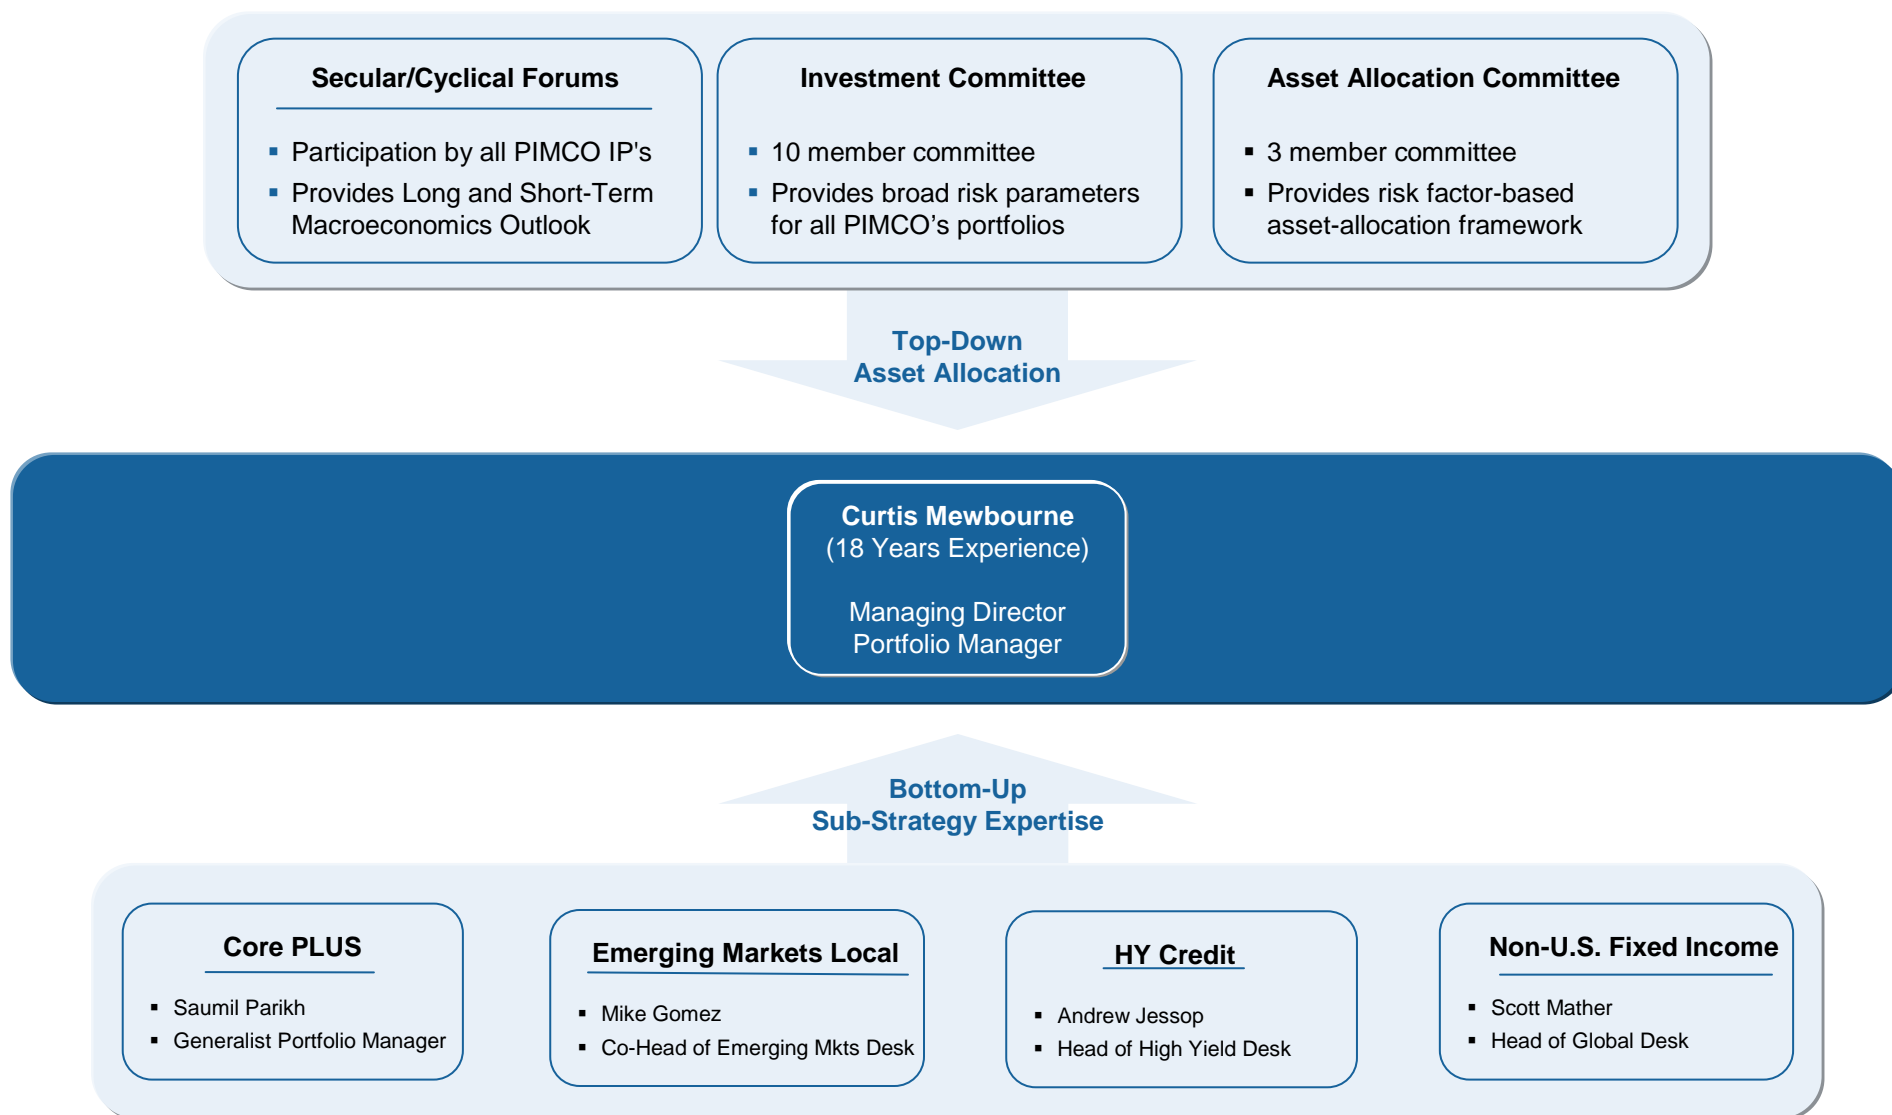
Secular/Cyclical Forums

- Participation by all PIMCO IP's
- Provides Long and Short-Term Macroeconomics Outlook

Investment Committee

- 10 member committee
- Provides broad risk parameters for all PIMCO's portfolios

Asset Allocation Committee

- 3 member committee
- Provides risk factor-based asset-allocation framework

Top-Down
Asset Allocation

Curtis Mewbourne
(18 Years Experience)

Managing Director
Portfolio Manager

Bottom-Up
Sub-Strategy Expertise

Core PLUS

- Saumil Parikh
- Generalist Portfolio Manager

Emerging Markets Local

- Mike Gomez
- Co-Head of Emerging Mkts Desk

HY Credit

- Andrew Jessop
- Head of High Yield Desk

Non-U.S. Fixed Income

- Scott Mather
- Head of Global Desk